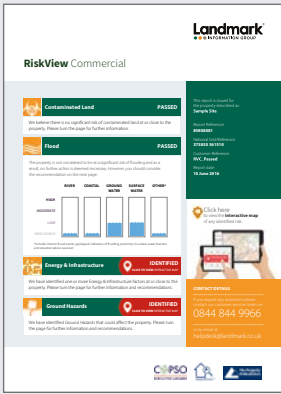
Landmark INFORMATION GROUP

RiskView Commercial

Contaminated Land PASSED

We believe there is no significant risk of contaminated land at or close to the property. Please turn the page for further information.

Flood PASSED

The property is not considered to be at a significant risk of flooding and as a result, no further action is deemed necessary. However, you should consider the recommendation on the next page.

| | RIVER | COASTAL | GROUND WATER | SURFACE WATER | OTHER |
|---|---|---|---|---|---|
| HIGH | | | | | |
| MODERATE | | | | | |
| LOW | | | | | |
| NEGLIGIBLE | | | | | |

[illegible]

Energy & Infrastructure IDENTIFIED

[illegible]

We have identified one or more Energy & Infrastructure factors at or close to the property. Please turn the page for further information and recommendations.

Ground Hazards IDENTIFIED

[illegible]

We have identified Ground Hazards that could affect the property. Please turn the page for further information and recommendations.

This report is issued for the property described as: Sample Site

Report Reference: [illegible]

National Grid Reference: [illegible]

Customer Reference: RVC_Passed

Report date: 10 June 2016

Click here to view the interactive map of any identified risk

CONTACT DETAILS

If you require any assistance please contact our customer services team on:

0844 844 9966

or by email at:
helpdesk@landmark.co.uk

COPSO

The Property Ombudsman